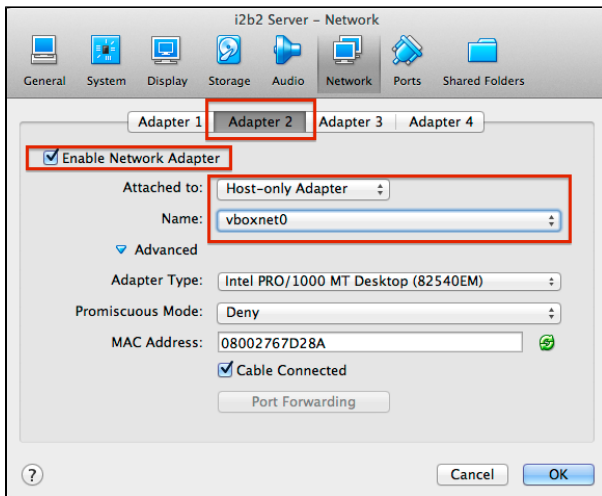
i2b2 Server – Network

General System Display Storage Audio Network Ports Shared Folders

Adapter 1 Adapter 2 Adapter 3 Adapter 4

Enable Network Adapter

Attached to: Host-only Adapter

Name: vboxnet0

Advanced

Adapter Type: Intel PRO/1000 MT Desktop (82540EM)

Promiscuous Mode: Deny

MAC Address: 08002767D28A

Cable Connected

Port Forwarding

?

Cancel OK